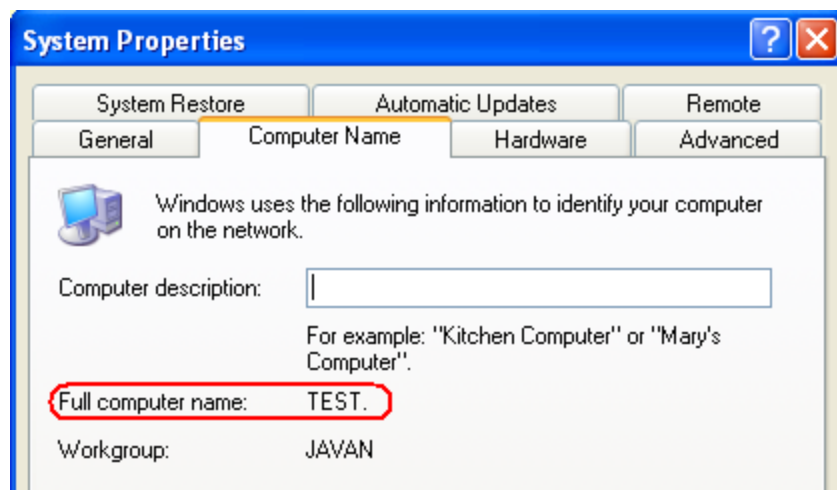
System Properties

?

System Restore | Automatic Updates | Remote
General | Computer Name | Hardware | Advanced

Windows uses the following information to identify your computer on the network.

Computer description:

For example: "Kitchen Computer" or "Mary's Computer".

Full computer name: TEST.

Workgroup: JAVAN